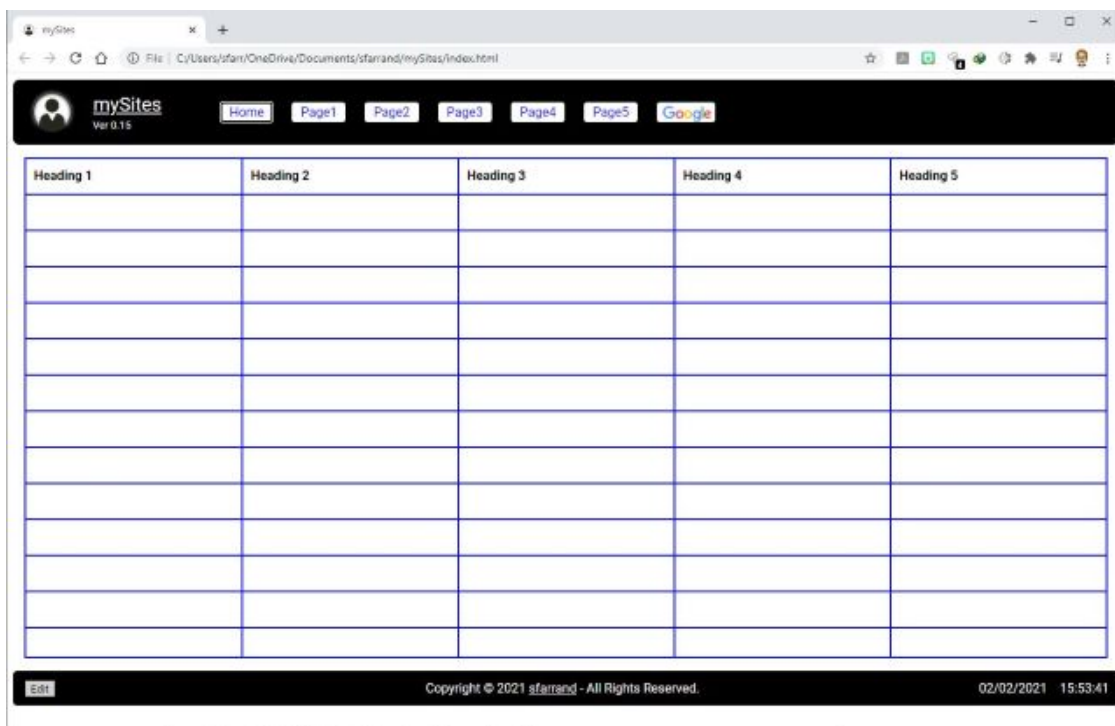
mySites × +

File | C:/Users/sfarr/OneDrive/Documents/sfarrand/mySites/index.html

mySites
Ver 0.15

Home Page1 Page2 Page3 Page4 Page5 Google

| Heading 1 | Heading 2 | Heading 3 | Heading 4 | Heading 5 |
|---|---|---|---|---|
| | | | | |
| | | | | |
| | | | | |
| | | | | |
| | | | | |
| | | | | |
| | | | | |
| | | | | |
| | | | | |
| | | | | |
| | | | | |
| | | | | |

Edit

Copyright © 2021 sfarrand - All Rights Reserved.

02/02/2021 15:53:41